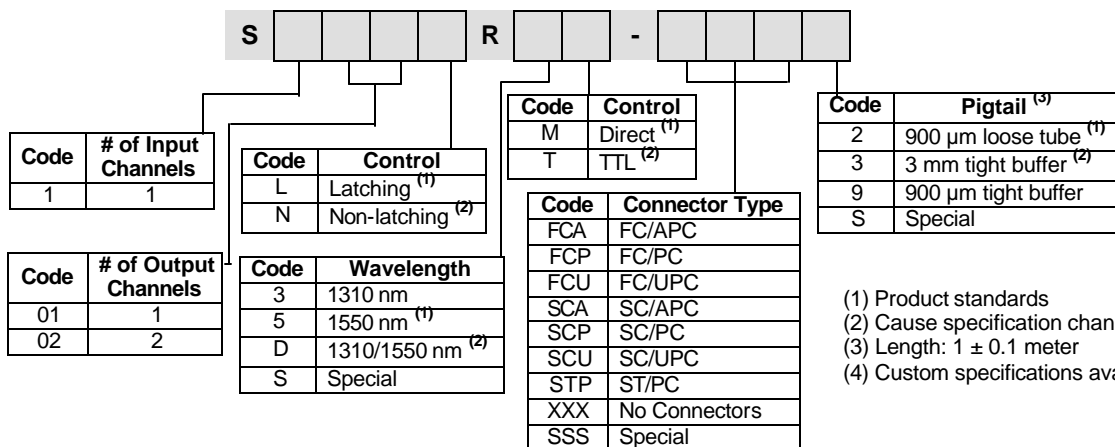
S R -

| Code | # of Input Channels |
|---|---|
| 1 | 1 |

| Code | # of Output Channels |
|---|---|
| 01 | 1 |
| 02 | 2 |

| Code | Control |
|---|---|
| L | Latching $^{(1)}$ |
| N | Non-latching $^{(2)}$ |

| Code | Wavelength |
|---|---|
| 3 | 1310 nm |
| 5 | 1550 nm $^{(1)}$ |
| D | 1310/1550 nm $^{(2)}$ |
| S | Special |

| Code | Control |
|---|---|
| M | Direct $^{(1)}$ |
| T | TTL $^{(2)}$ |

| Code | Connector Type |
|---|---|
| FCA | FC/APC |
| FCP | FC/PC |
| FCU | FC/UPC |
| SCA | SC/APC |
| SCP | SC/PC |
| SCU | SC/UPC |
| STP | ST/PC |
| XXX | No Connectors |
| SSS | Special |

| Code | Pigtail $^{(3)}$ |
|---|---|
| 2 | 900 µm loose tube $^{(1)}$ |
| 3 | 3 mm tight buffer $^{(2)}$ |
| 9 | 900 µm tight buffer |
| S | Special |

(1) Product standards
(2) Cause specification chan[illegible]
(3) Length: $1 \pm 0.1$ meter
(4) Custom specifications ava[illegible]